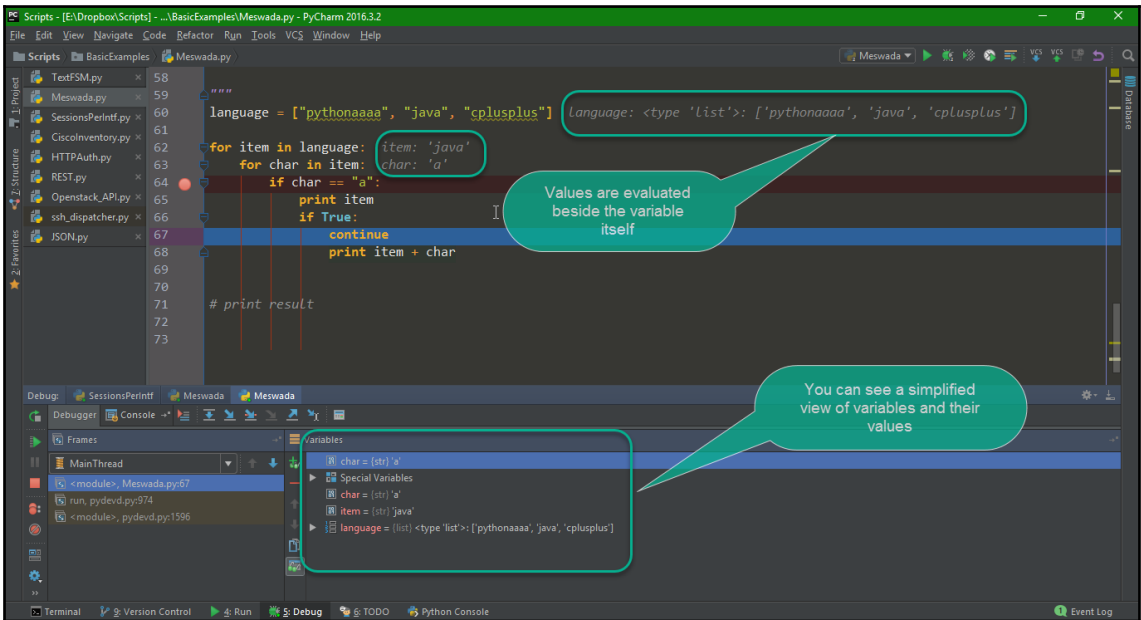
Scripts - [E:\Dropbox\Scripts] - ...\BasicExamples\Meswada.py - PyCharm 2016.3.2

File Edit View Navigate Code Refactor Run Tools VCS Window Help

Scripts BasicExamples Meswada.py

Meswada

1: Project 7: Structure 2: Favorites

TextFSM.py
Meswada.py
SessionsPerIntf.py
CiscoInventory.py
HTTPAuth.py
REST.py
Openstack_API.py
ssh_dispatcher.py
JSON.py

58
59 """
60 language = ["pythonaaaa", "java", "cplusplus"] language: <type 'list'>: ['pythonaaaa', 'java', 'cplusplus']
61
62 for item in language: item: 'java'
63 for char in item: char: 'a'
64 if char == "a":
65 print item
66 if True:
67 continue
68 print item + char
69
70
71 # print result
72
73

Database

Values are evaluated beside the variable itself

Debug: SessionsPerIntf Meswada Meswada

Debugger Console

You can see a simplified view of variables and their values

Frames

Variables

MainThread

<module>, Meswada.py:67
run, pydevd.py:974
<module>, pydevd.py:1596

char = {str} 'a'
Special Variables
char = {str} 'a'
item = {str} 'java'
language = {list} <type 'list'>: ['pythonaaaa', 'java', 'cplusplus']

Terminal 9: Version Control 4: Run 5: Debug 6: TODO Python Console Event Log